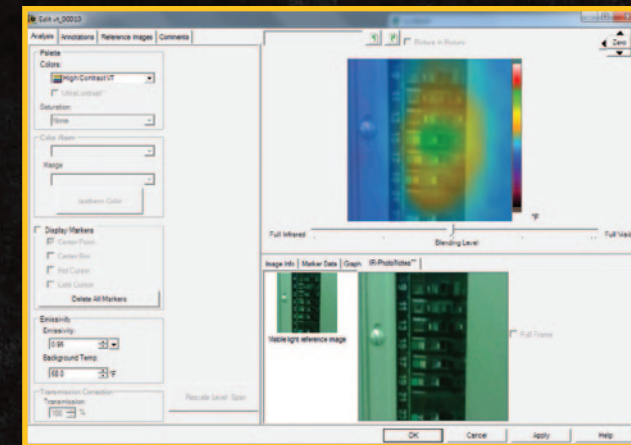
Edit vt_00013

Analysis | Annotations | Reference Images | Comments

Palette
Colors:
High Contrast VT
Ultra Contrast
Saturation:
None

Color Alarm
Range
Isotherm Color

Display Markers
Center Point
Center Box
Hot Cursor
Cold Cursor
Delete All Markers

Emissivity
Emissivity:
0.95
Background Temp:
68.0 °F

Transmission Correction
Transmission:
100 %

Rescale Level Span

Picture in Picture

Zero

°F

Full Infrared
Blending Level
Full Visible

Image Info | Marker Data | Graph | IR-PhotoNotes™

Visible light reference image

Full Frame

OK
Cancel
Apply
Help